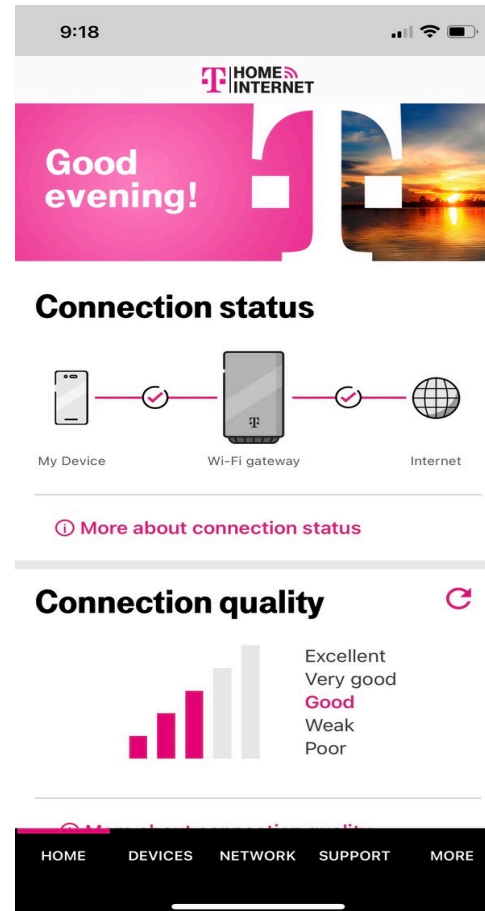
9:18

T HOME INTERNET

Good evening!

Connection status

My Device

Wi-Fi gateway

Internet

ⓘ More about connection status

Connection quality

Excellent
Very good
Good
Weak
Poor

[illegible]

HOME DEVICES NETWORK SUPPORT MORE